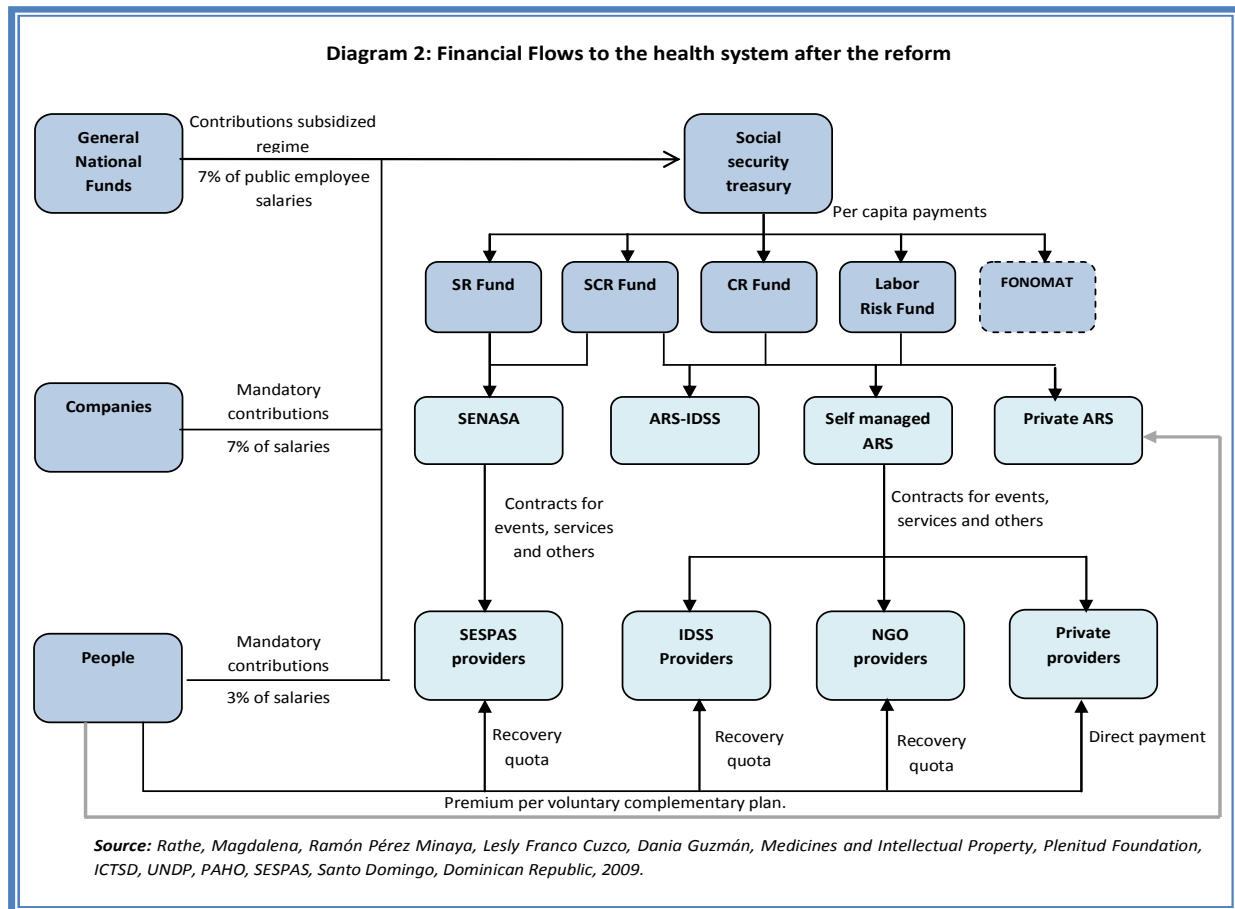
Diagram 2: Financial Flows to the health system after the reform

General National Funds

Contributions subsidized regime

7% of public employee salaries

Social security treasury

Per capita payments

SR Fund

SCR Fund

CR Fund

Labor Risk Fund

FONOMAT

Companies

Mandatory contributions

7% of salaries

SENASA

ARS-IDSS

Self managed ARS

Private ARS

Contracts for events, services and others

Contracts for events, services and others

People

Mandatory contributions

3% of salaries

SESPAS providers

IDSS Providers

NGO providers

Private providers

Recovery quota

Recovery quota

Recovery quota

Direct payment

Premium per voluntary complementary plan.

*Source:* *Rathe, Magdalena, Ramón Pérez Minaya, Lesly Franco Cuzco, Dania Guzmán, Medicines and Intellectual Property, Plenitud Foundation, ICTSD, UNDP, PAHO, SESPAS, Santo Domingo, Dominican Republic, 2009.*